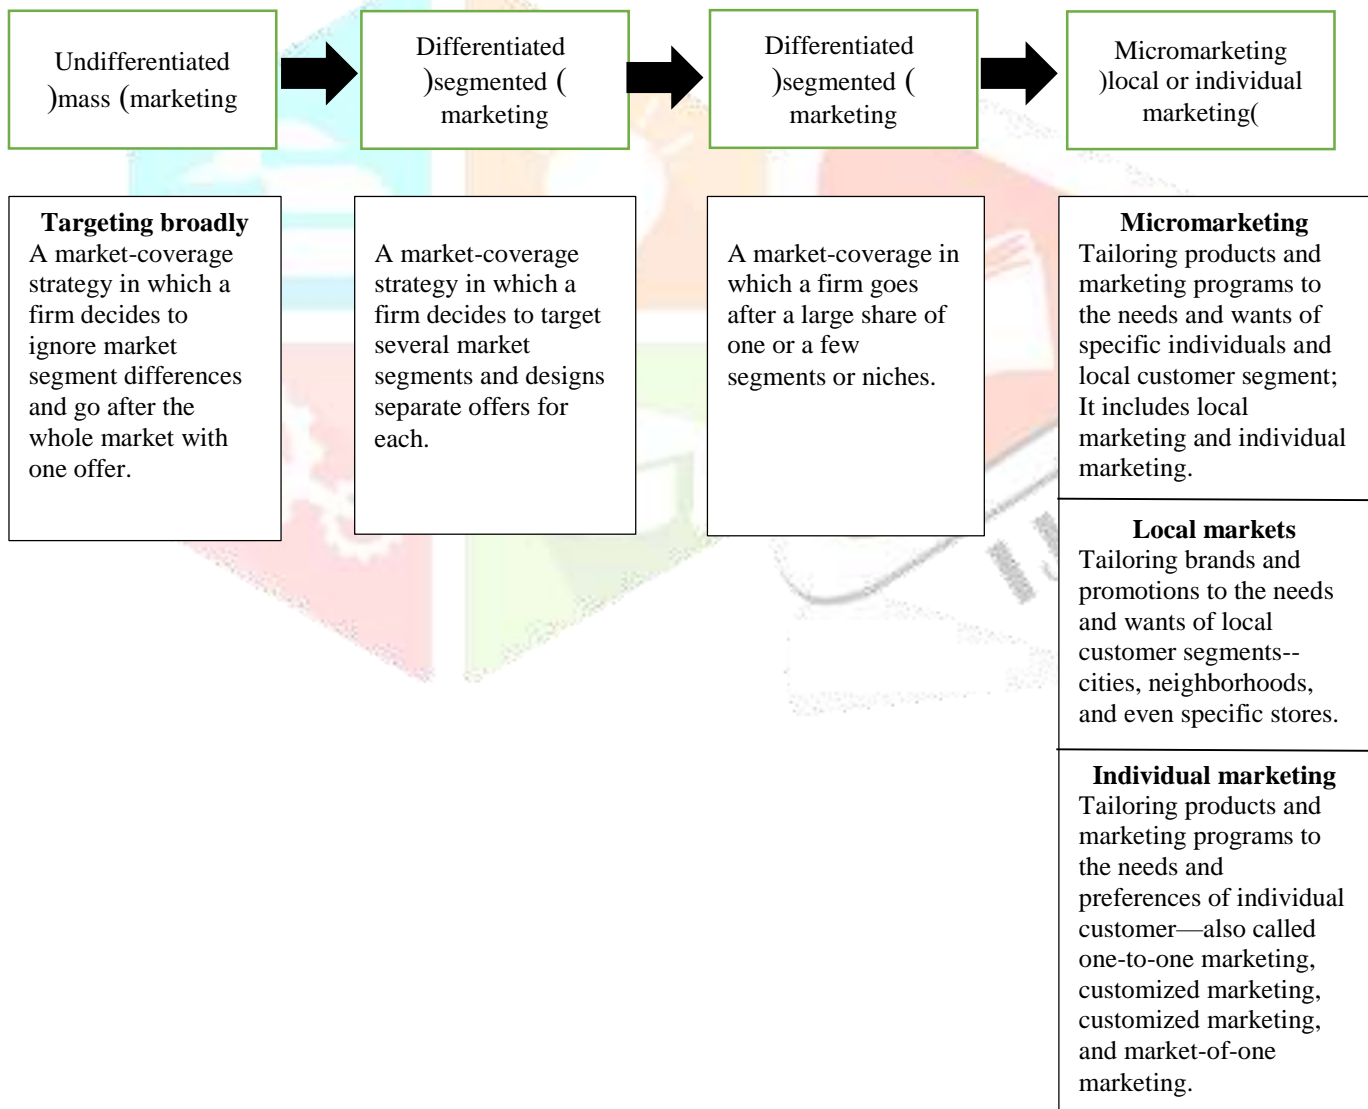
Undifferentiated )mass (marketing

Differentiated )segmented ( marketing

Differentiated )segmented ( marketing

Micromarketing )local or individual marketing(

**Targeting broadly**
A market-coverage strategy in which a firm decides to ignore market segment differences and go after the whole market with one offer.

A market-coverage strategy in which a firm decides to target several market segments and designs separate offers for each.

A market-coverage in which a firm goes after a large share of one or a few segments or niches.

**Micromarketing**
Tailoring products and marketing programs to the needs and wants of specific individuals and local customer segment; It includes local marketing and individual marketing.

**Local markets**
Tailoring brands and promotions to the needs and wants of local customer segments--cities, neighborhoods, and even specific stores.

**Individual marketing**
Tailoring products and marketing programs to the needs and preferences of individual customer—also called one-to-one marketing, customized marketing, customized marketing, and market-of-one marketing.